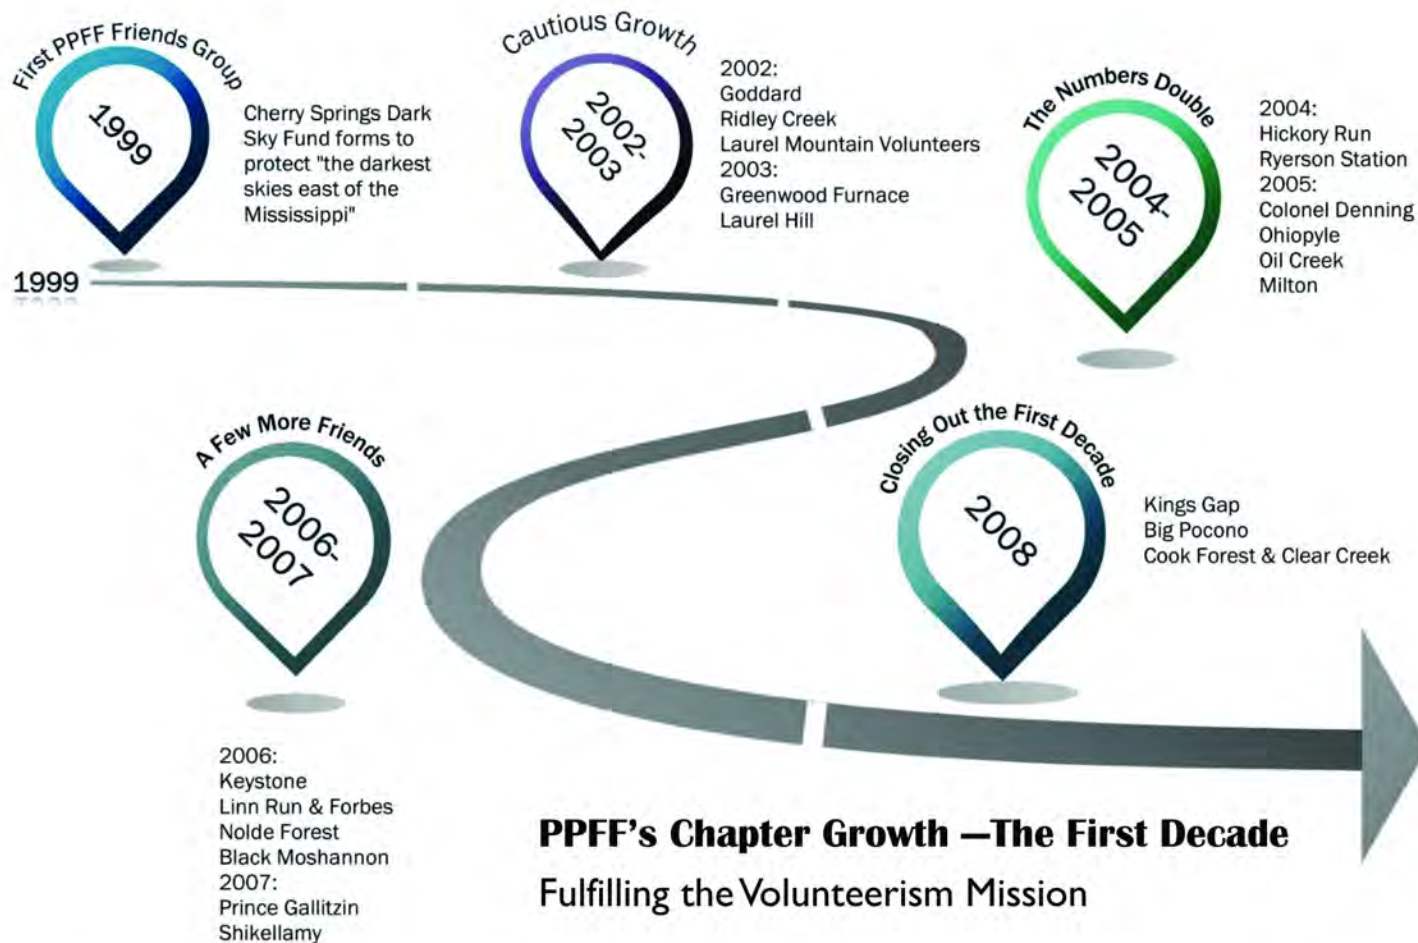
First PPFF Friends Group

1999

Cherry Springs Dark Sky Fund forms to protect "the darkest skies east of the Mississippi"

1999

Cautious Growth

2002-2003

2002:
Goddard
Ridley Creek
Laurel Mountain Volunteers
2003:
Greenwood Furnace
Laurel Hill

The Numbers Double

2004-2005

2004:
Hickory Run
Ryerson Station
2005:
Colonel Denning
Ohiopyle
Oil Creek
Milton

A Few More Friends

2006-2007

2006:
Keystone
Linn Run & Forbes
Nolde Forest
Black Moshannon
2007:
Prince Gallitzin
Shikellamy

Closing Out the First Decade

2008

Kings Gap
Big Pocono
Cook Forest & Clear Creek

PPFF's Chapter Growth —The First Decade

Fulfilling the Volunteerism Mission